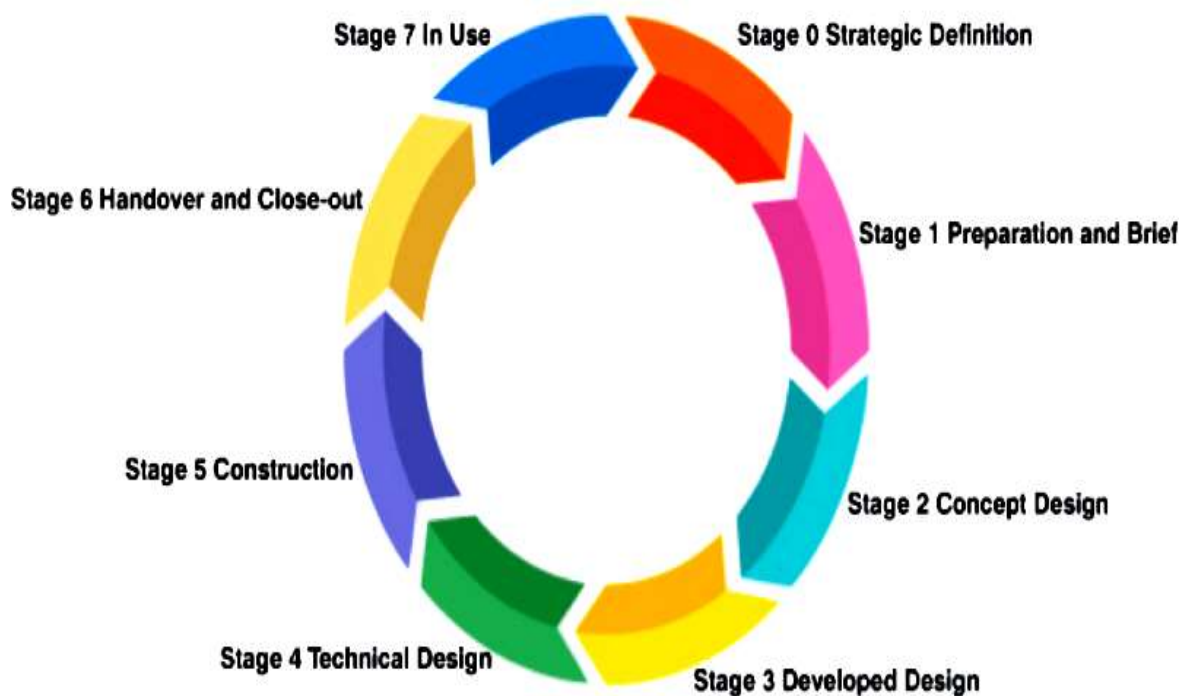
Stage 0 Strategic Definition

Stage 1 Preparation and Brief

Stage 2 Concept Design

Stage 3 Developed Design

Stage 4 Technical Design

Stage 5 Construction

Stage 6 Handover and Close-out

Stage 7 In Use